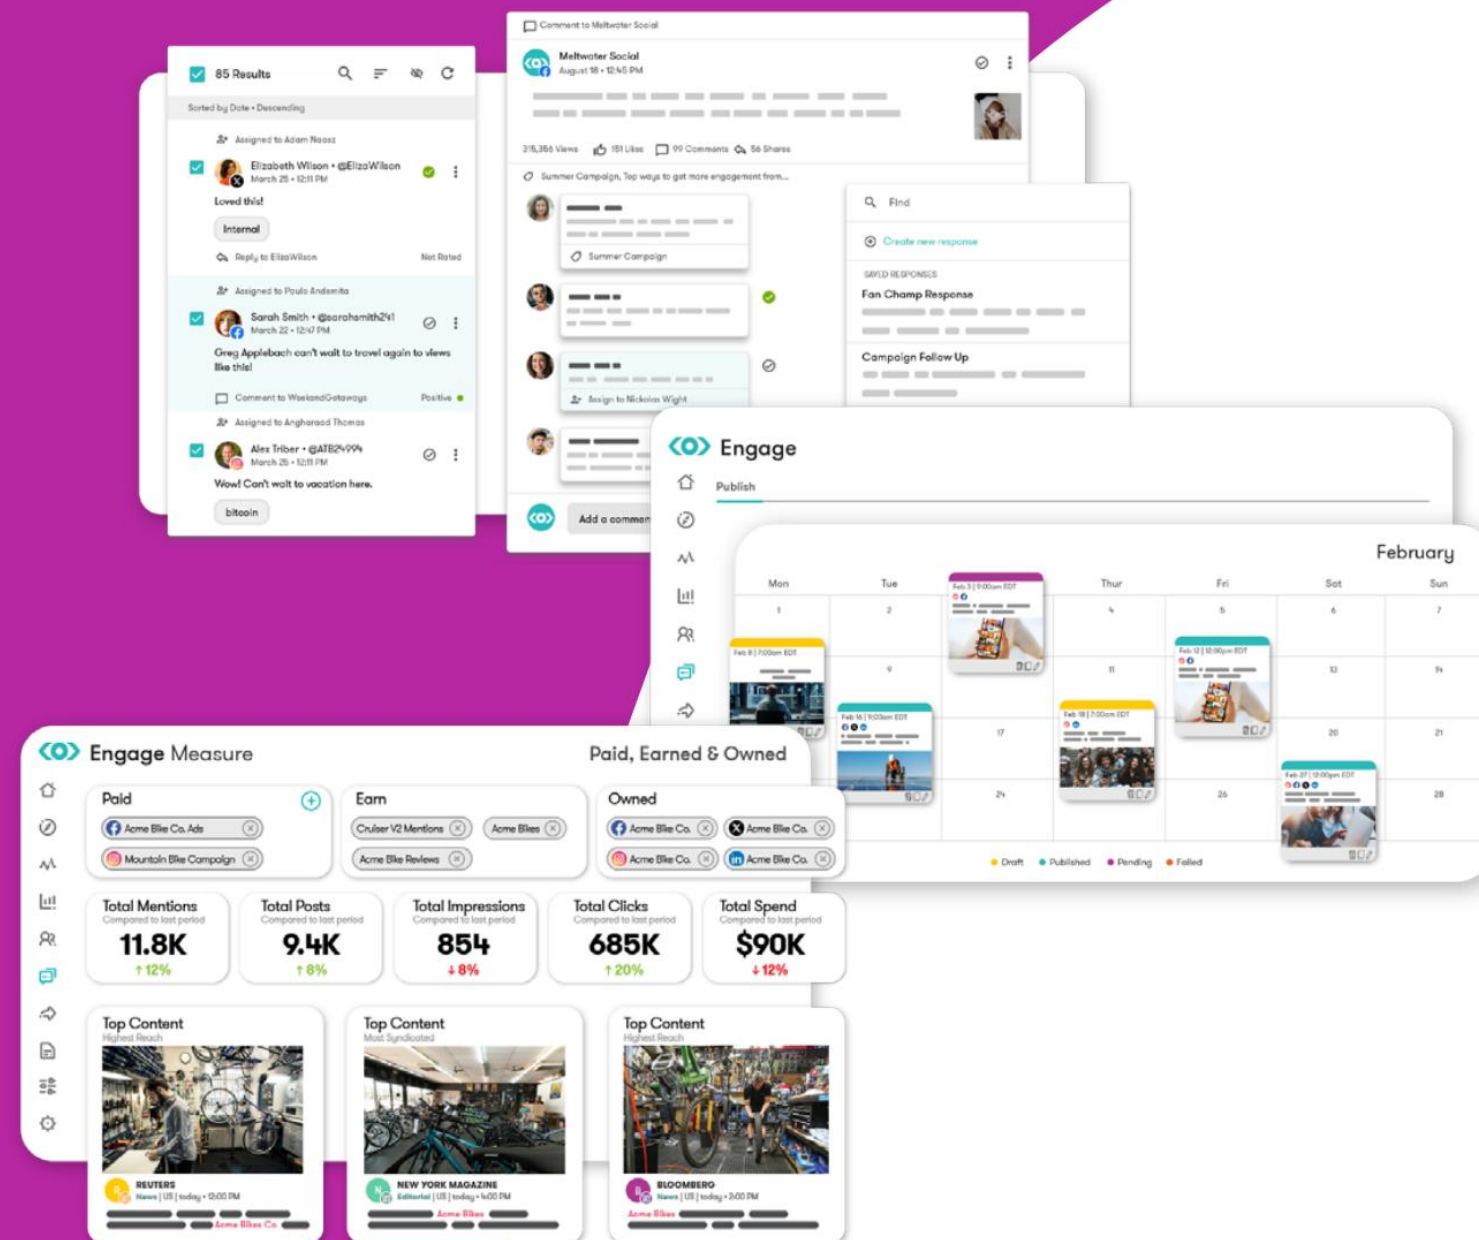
85 Results

Sorted by Date • Descending

Assigned to Adam Naasz

Elizabeth Wilson • @ElizaWilson
March 25 • 12:11 PM

Loved this!

Internal

Reply to ElizaWilson

Not Rated

Assigned to Paula Andemita

Sarah Smith • @sarahsmith2141
March 22 • 12:47 PM

Greg Applebach can't wait to travel again to views like this!

Comment to WeekendGetaways

Positive

Assigned to Angharaad Thomas

Alex Triber • @ATB24994
March 25 • 12:11 PM

Wow! Can't wait to vacation here.

bitcoin

Comment to Meltwater Social

Meltwater Social
August 18 • 12:45 PM

215,356 Views 151 Likes 99 Comments 56 Shares

Summer Campaign, Top ways to get more engagement from...

Summer Campaign

Assign to Nickolas Wight

Add a comment

Find

Create new response

SAVED RESPONSES

Fan Champ Response

Campaign Follow Up

Engage

Publish

February

| Mon | Tue | Wed | Thur | Fri | Sat | Sun |
|---|---|---|---|---|---|---|
| 1 | 2 | | 4 | 5 | 6 | 7 |
| | 9 | | 11 | | 13 | 14 |
| | | | 17 | | 20 | 21 |
| | | | 24 | 26 | | 28 |

Feb 3 | 9:00am EDT

Feb 8 | 7:00am EDT

Feb 12 | 12:00pm EDT

Feb 16 | 9:00am EDT

Feb 18 | 7:00am EDT

Feb 27 | 12:00pm EDT

Draft Published Pending Failed

Engage Measure

Paid, Earned & Owned

Paid
Acme Bike Co. Ads
Mountain Bike Campaign

Earn
Cruiser V2 Mentions
Acme Bikes
Acme Bike Reviews

Owned
Acme Bike Co.
Acme Bike Co.
Acme Bike Co.
Acme Bike Co.

Total Mentions
Compared to last period
11.8K
↑12%

Total Posts
Compared to last period
9.4K
↑8%

Total Impressions
Compared to last period
854
↓8%

Total Clicks
Compared to last period
685K
↑20%

Total Spend
Compared to last period
$90K
↓12%

Top Content
Highest Reach
REUTERS
News | US | today • 12:00 PM
Acme Bikes Co.

Top Content
Most Syndicated
NEW YORK MAGAZINE
Editorial | US | today • 4:00 PM
Acme Bikes

Top Content
Highest Reach
BLOOMBERG
News | US | today • 2:00 PM
Acme Bikes